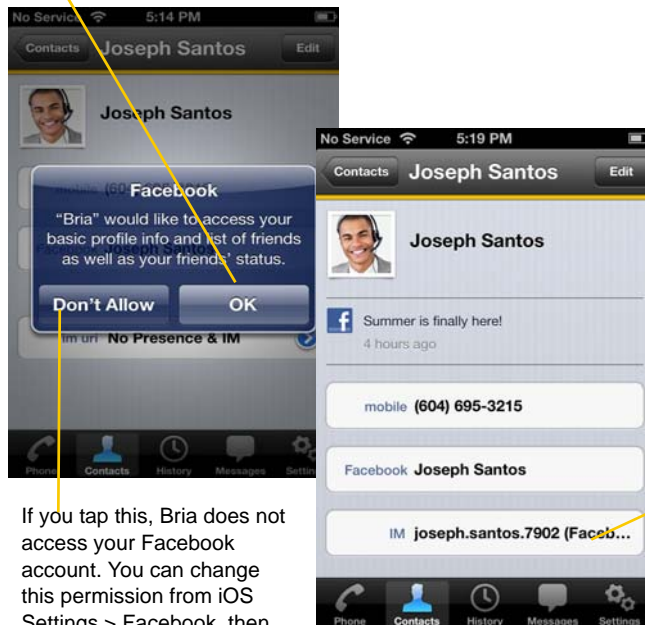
No Service 5:14 PM

Contacts Joseph Santos Edit

Joseph Santos

mobile (60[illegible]

Facebook

"Bria" would like to access your basic profile info and list of friends as well as your friends' status.

Don't Allow OK

im uri No Presence & IM

Phone Contacts History Messages Settings

If you tap this, Bria does not access your Facebook account. You can change this permission from iOS Settings > Facebook, then

No Service 5:19 PM

Contacts Joseph Santos Edit

Joseph Santos

Summer is finally here!
4 hours ago

mobile (604) 695-3215

Facebook Joseph Santos

IM joseph.santos.7902 (Faceb...

Phone Contacts History Messages Settings